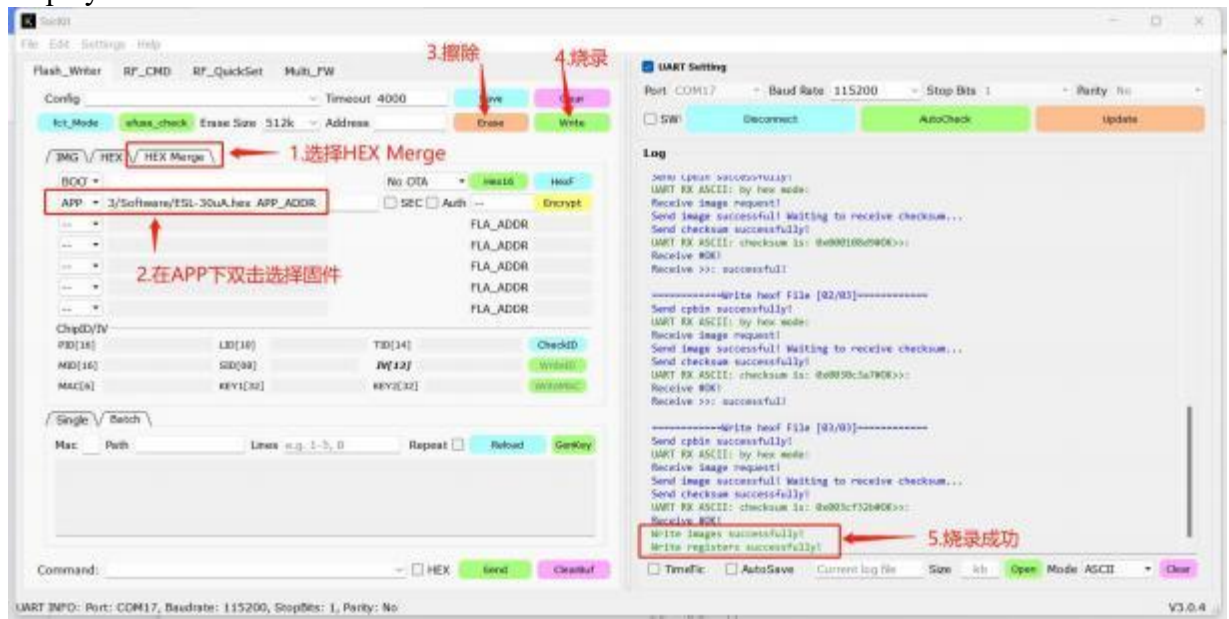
Bitkit

File Edit Settings Help

Flash_Writer RF_CMD RF_QuickSet Multi_FW

3.擦除

4.烧录

Config Timeout 4000 Save Clear

fct_Mode efuse_check Erase Size 512k Address Erase Write

IMG HEX HEX Merge

1.选择HEX Merge

BOOT No OTA Hex16 HexF

APP 3/Software/ESL-30uA.hex APP_ADDR SEC Auth -- Encrypt

FLA_ADDR

FLA_ADDR

FLA_ADDR

FLA_ADDR

FLA_ADDR

2.在APP下双击选择固件

ChipID/IV

PID[16] LID[10] TID[14] CheckID

MID[16] SID[08] IV[12] WriteID

MAC[6] KEY1[32] KEY2[32] WriteMAC

Single Batch

Mac Path Lines e.g. 1-5, 8 Repeat Reload GenKey

Command: HEX Send ClearBuf

UART INFO: Port: COM17, Baudrate: 115200, StopBits: 1, Parity: No

UART Setting

Port COM17 Baud Rate 115200 Stop Bits 1 Parity No

SWI Disconnect AutoCheck Update

Log

Send cpbin successfully!
UART RX ASCII: by hex mode:
Receive image request!
Send image successful! Waiting to receive checksum...
Send checksum successfully!
UART RX ASCII: checksum is: 0x00010Bd9#OK>>:
Receive #OK!
Receive >>: successful!

============Write hexf File [02/03]============
Send cpbin successfully!
UART RX ASCII: by hex mode:
Receive image request!
Send image successful! Waiting to receive checksum...
Send checksum successfully!
UART RX ASCII: checksum is: 0x0050c5a7#OK>>:
Receive #OK!
Receive >>: successful!

============Write hexf File [03/03]============
Send cpbin successfully!
UART RX ASCII: by hex mode:
Receive image request!
Send image successful! Waiting to receive checksum...
Send checksum successfully!
UART RX ASCII: checksum is: 0x003cf32b#OK>>:
Receive #OK!
Write images successfully!
Write registers successfully!

5.烧录成功

TimeTic AutoSave Current log file Size kb Open Mode ASCII Clear

V3.0.4